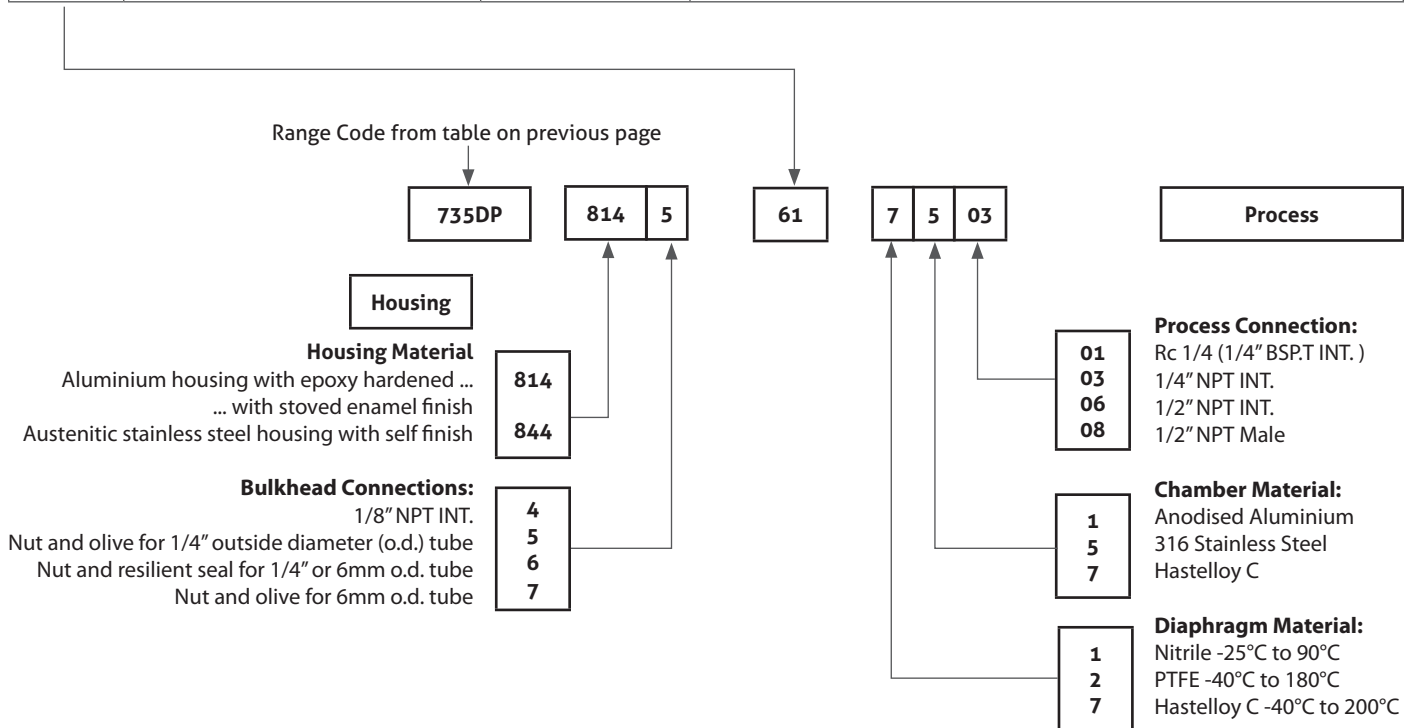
Range Code from table on previous page

735DP | 814 | 5 | 61 | 7 | 5 | 03 | Process

Housing

Housing Material
Aluminium housing with epoxy hardened ... 814
... with stoved enamel finish
Austenitic stainless steel housing with self finish 844

Bulkhead Connections:
1/8" NPT INT. 4
Nut and olive for 1/4" outside diameter (o.d.) tube 5
Nut and resilient seal for 1/4" or 6mm o.d. tube 6
Nut and olive for 6mm o.d. tube 7

Process Connection:
01 Rc 1/4 (1/4" BSP.T INT. )
03 1/4" NPT INT.
06 1/2" NPT INT.
08 1/2" NPT Male

Chamber Material:
1 Anodised Aluminium
5 316 Stainless Steel
7 Hastelloy C

Diaphragm Material:
1 Nitrile -25°C to 90°C
2 PTFE -40°C to 180°C
7 Hastelloy C -40°C to 200°C